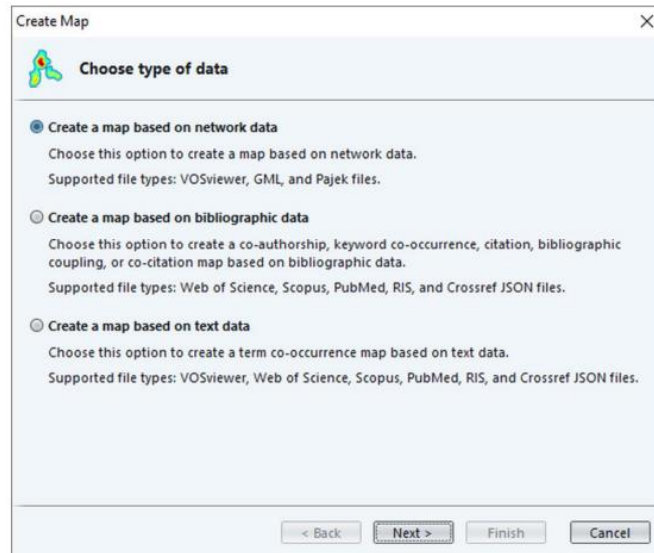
Create Map

×

Choose type of data

Create a map based on network data

Choose this option to create a map based on network data.

Supported file types: VOSviewer, GML, and Pajek files.

Create a map based on bibliographic data

Choose this option to create a co-authorship, keyword co-occurrence, citation, bibliographic coupling, or co-citation map based on bibliographic data.

Supported file types: Web of Science, Scopus, PubMed, RIS, and Crossref JSON files.

Create a map based on text data

Choose this option to create a term co-occurrence map based on text data.

Supported file types: VOSviewer, Web of Science, Scopus, PubMed, RIS, and Crossref JSON files.

< Back

Next >

Finish

Cancel